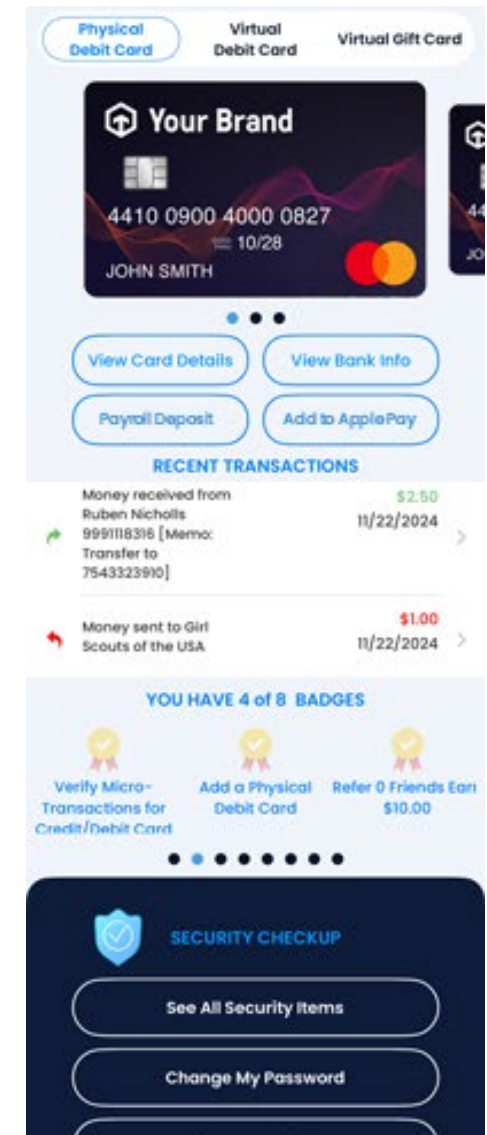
Physical Debit Card
Virtual Debit Card
Virtual Gift Card

Your Brand
4410 0900 4000 0827
10/28
JOHN SMITH

View Card Details
View Bank Info
Payroll Deposit
Add to ApplePay

RECENT TRANSACTIONS

Money received from Ruben Nicholls 9991118316 [Memo: Transfer to 7543323910]
$2.50
11/22/2024

Money sent to Girl Scouts of the USA
$1.00
11/22/2024

YOU HAVE 4 of 8 BADGES

Verify Micro-Transactions for Credit/Debit Card
Add a Physical Debit Card
Refer 0 Friends Earn $10.00

SECURITY CHECKUP
See All Security Items
Change My Password